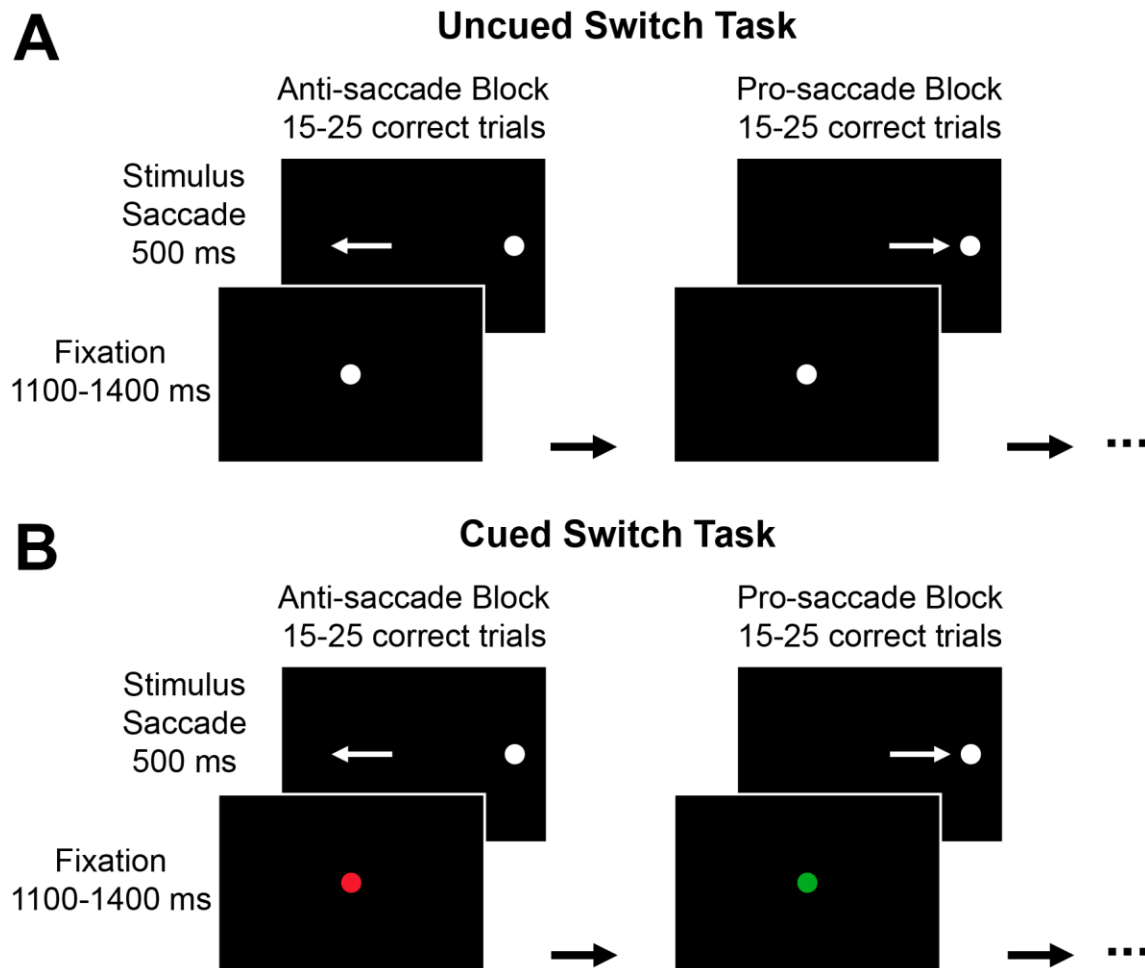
A

Uncued Switch Task

Anti-saccade Block
15-25 correct trials

Pro-saccade Block
15-25 correct trials

Stimulus
Saccade
500 ms

Fixation
1100-1400 ms

...

B

Cued Switch Task

Anti-saccade Block
15-25 correct trials

Pro-saccade Block
15-25 correct trials

Stimulus
Saccade
500 ms

Fixation
1100-1400 ms

...